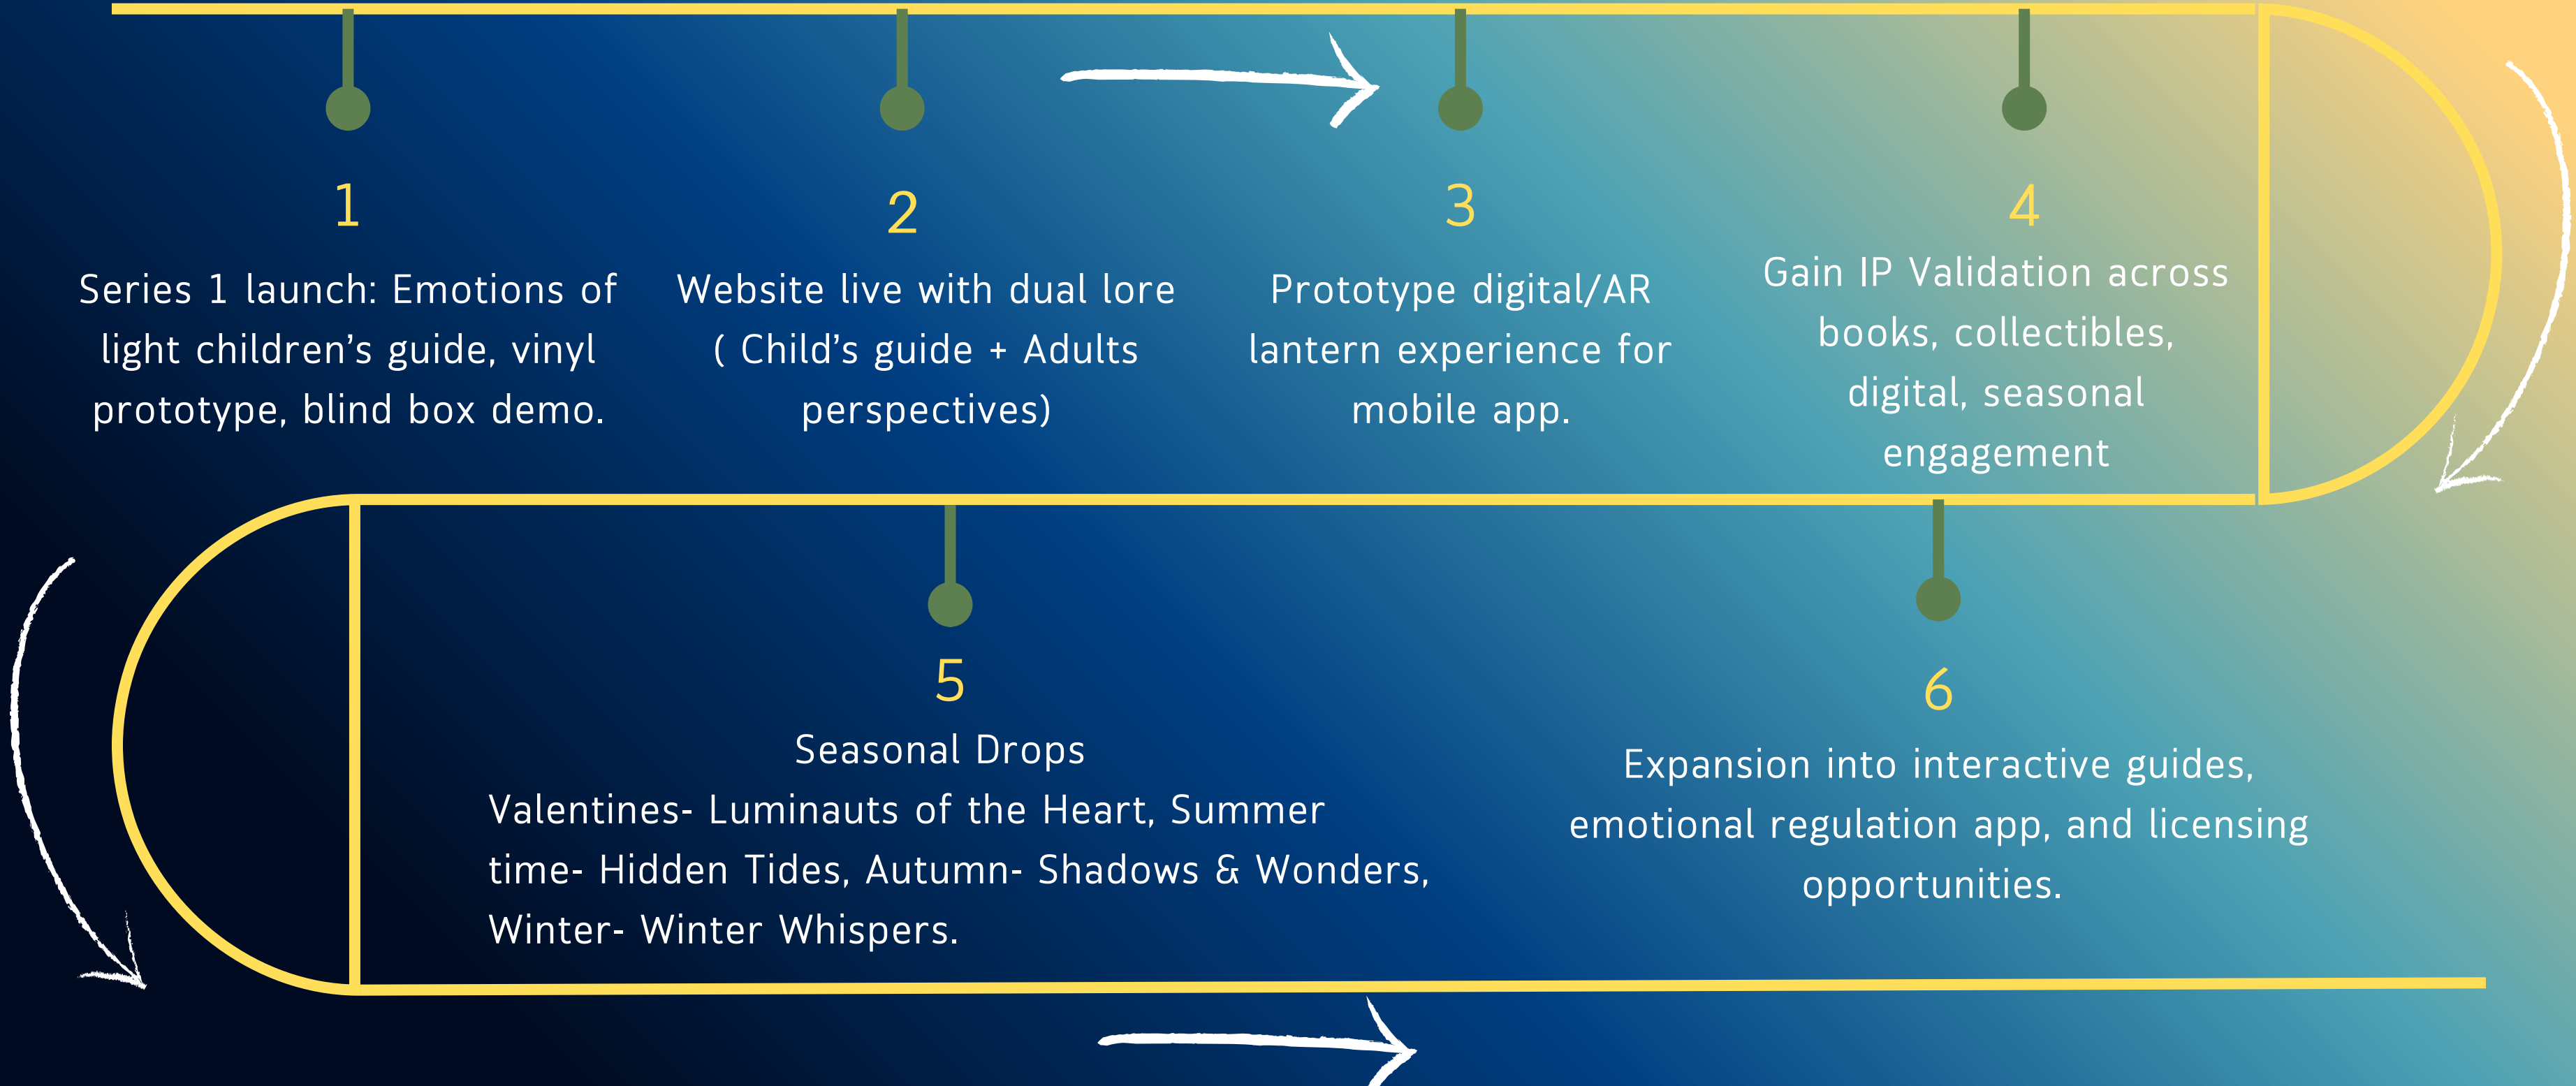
1
Series 1 launch: Emotions of light children’s guide, vinyl prototype, blind box demo.

2
Website live with dual lore ( Child’s guide + Adults perspectives)

3
Prototype digital/AR lantern experience for mobile app.

4
Gain IP Validation across books, collectibles, digital, seasonal engagement

5
Seasonal Drops
Valentines- Luminauts of the Heart, Summer time- Hidden Tides, Autumn- Shadows & Wonders, Winter- Winter Whispers.

6
Expansion into interactive guides, emotional regulation app, and licensing opportunities.